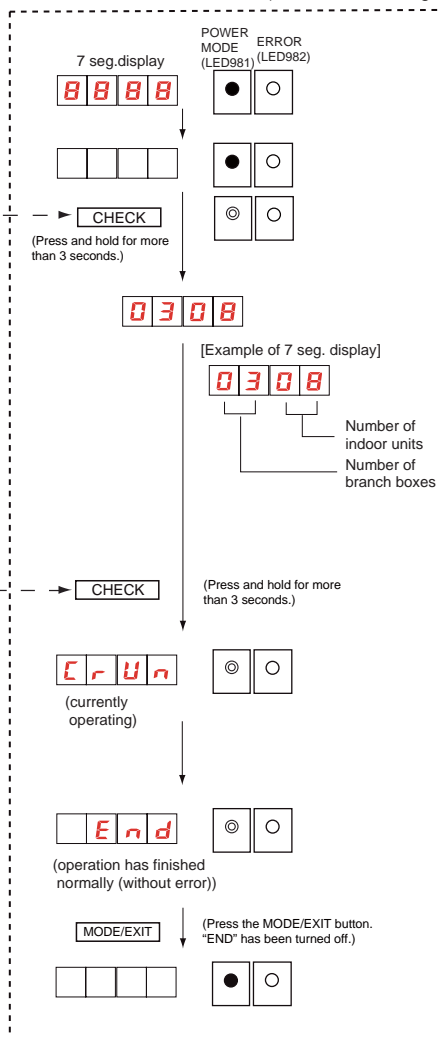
7 seg.display

POWER MODE (LED981)

ERROR (LED982)

8888

CHECK

(Press and hold for more than 3 seconds.)

0308

[Example of 7 seg. display]

0308

Number of indoor units

Number of branch boxes

CHECK

(Press and hold for more than 3 seconds.)

CrUn

(currently operating)

End

(operation has finished normally (without error))

MODE/EXIT

(Press the MODE/EXIT button. "END" has been turned off.)